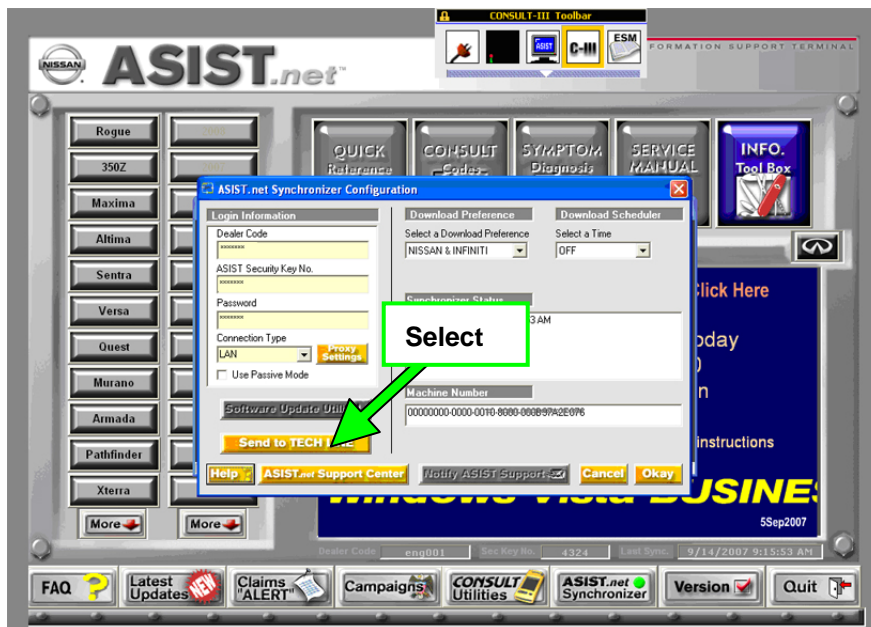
CONSULT-III Toolbar

ASIST C-III ESM

NISSAN ASIST.net

FORMATION SUPPORT TERMINAL

Rogue
350Z
Maxima
Altima
Sentra
Versa
Quest
Murano
Armada
Pathfinder
Xterra
More
More

QUICK Reference
CONSULT Codes
SYMPTOM Diagnosis
SERVICE MANUAL
INFO. Tool Box

ASIST.net Synchronizer Configuration

Login Information
Dealer Code
********
ASIST Security Key No.
********
Password
********
Connection Type
LAN
Proxy Settings
Use Passive Mode

Download Preference
Select a Download Preference
NISSAN & INFINITI

Download Scheduler
Select a Time
OFF

Synchronizer Status
3 AM

Select

Machine Number
00000000-0000-0010-8000-000B97A2E076

Software Update Utility

Send to TECH LINE

Help
ASIST.net Support Center
Notify ASIST Support
Cancel
Okay

Click Here
oday
)
n
instructions

Windows Vista BUSINES

5Sep2007

Dealer Code eng001 Sec Key No. 4324 Last Sync. 9/14/2007 9:15:53 AM

FAQ
Latest Updates NEW
Claims "ALERT"
Campaigns
CONSULT Utilities
ASIST.net Synchronizer
Version
Quit